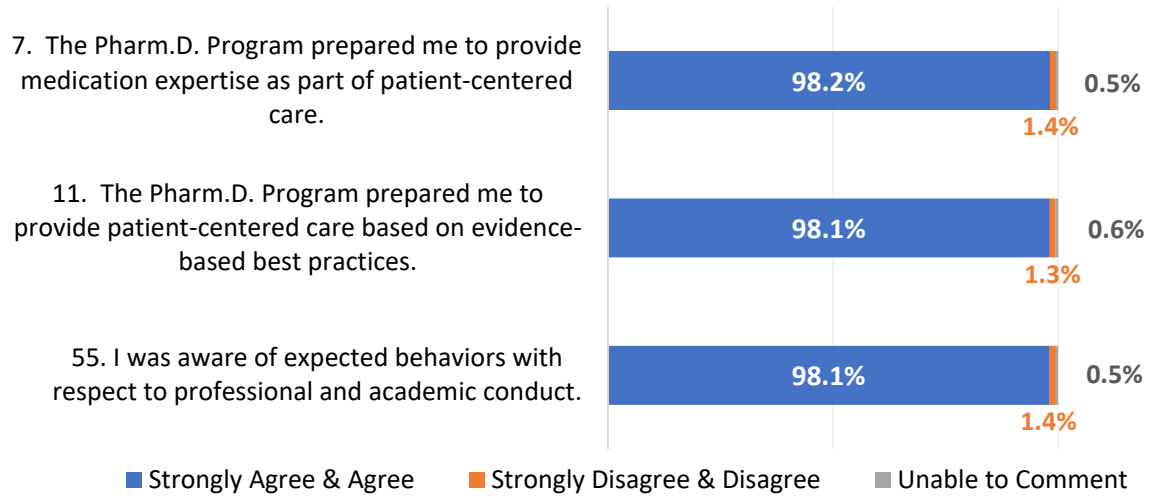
7. The Pharm.D. Program prepared me to provide medication expertise as part of patient-centered care.

98.2%

0.5%

1.4%

11. The Pharm.D. Program prepared me to provide patient-centered care based on evidence-based best practices.

98.1%

0.6%

1.3%

55. I was aware of expected behaviors with respect to professional and academic conduct.

98.1%

0.5%

1.4%

Strongly Agree & Agree
Strongly Disagree & Disagree
Unable to Comment